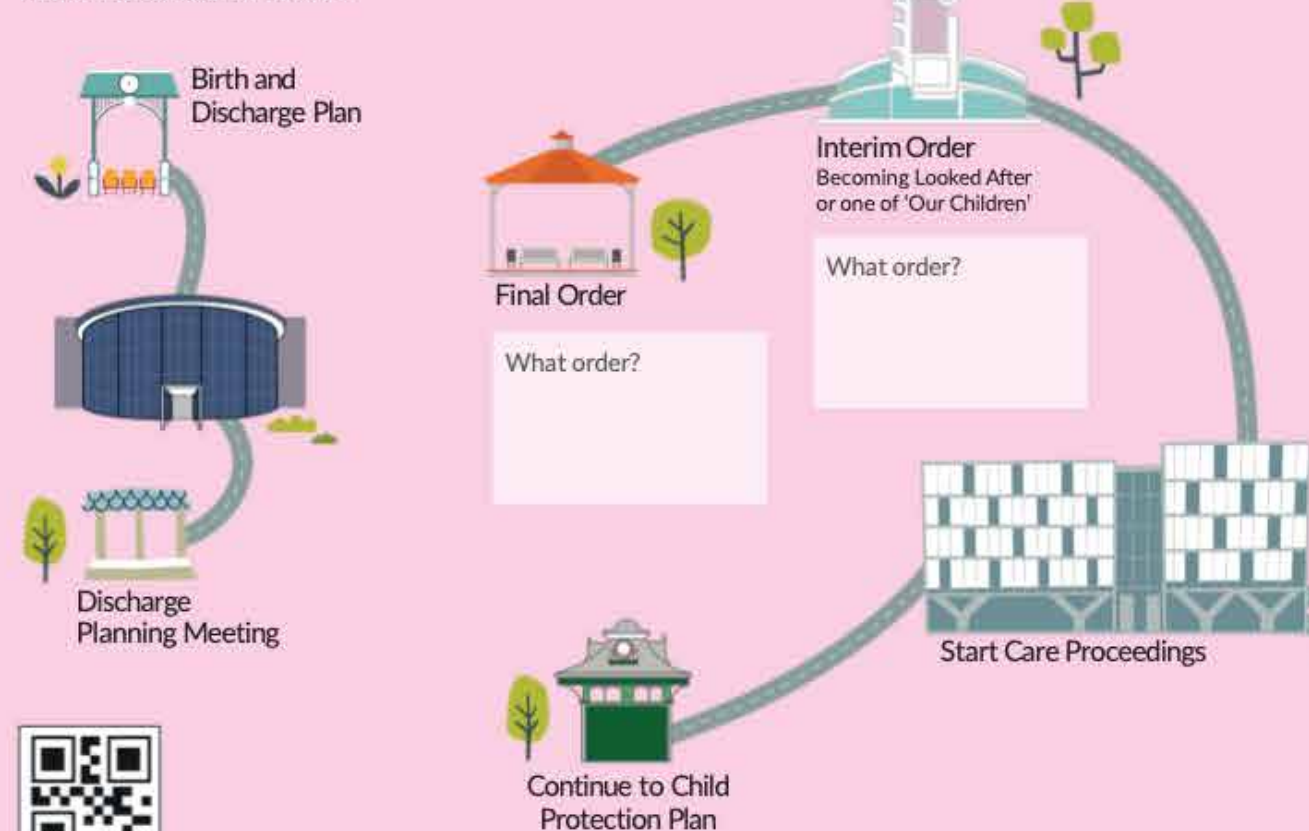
Birth and Discharge Plan

Discharge Planning Meeting

Final Order

What order?

Interim Order
Becoming Looked After or one of 'Our Children'

What order?

Start Care Proceedings

Continue to Child Protection Plan